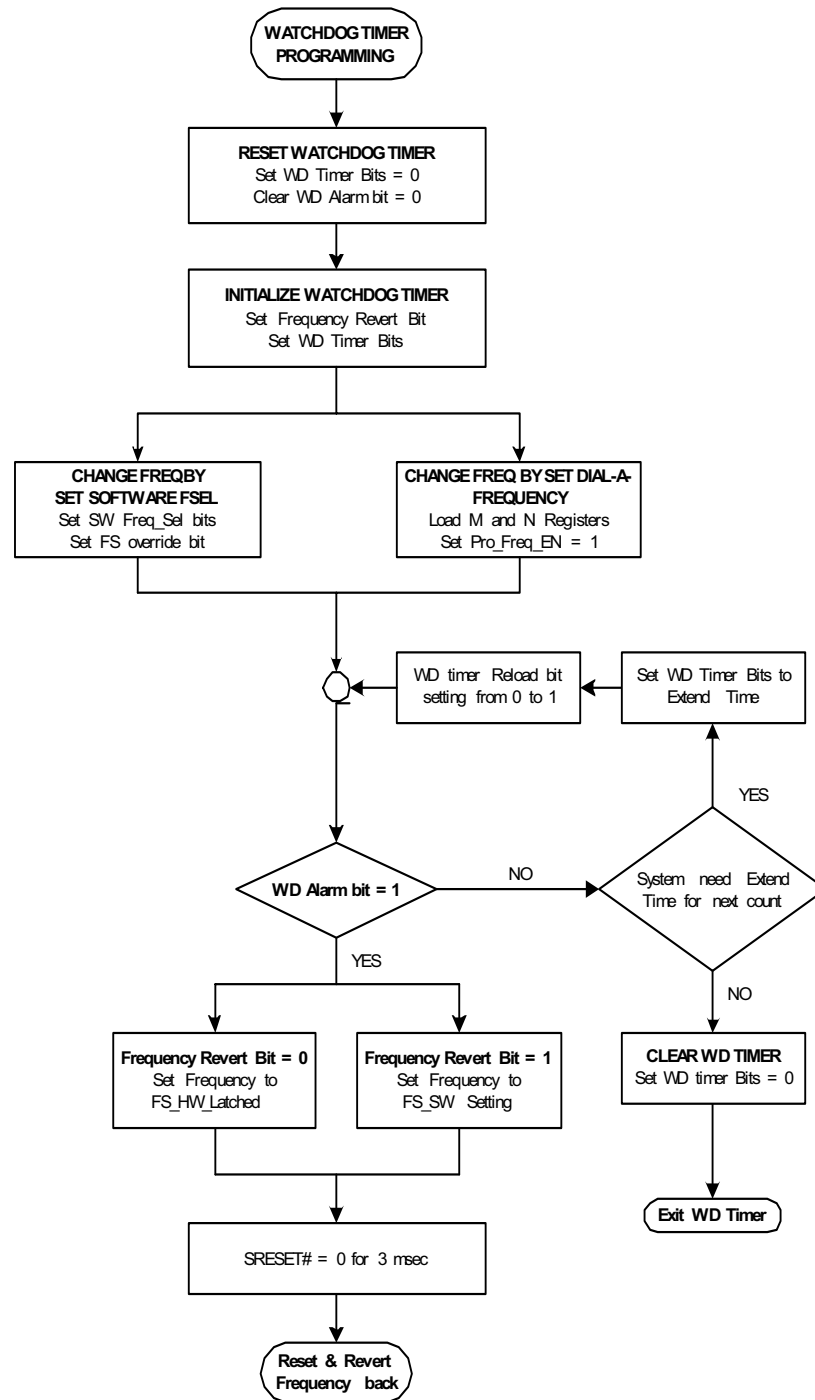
WATCHDOG TIMER PROGRAMMING

RESET WATCHDOG TIMER
Set WD Timer Bits = 0
Clear WD Alarm bit = 0

INITIALIZE WATCHDOG TIMER
Set Frequency Revert Bit
Set WD Timer Bits

CHANGE FREQBY SET SOFTWARE FSEL
Set SW Freq_Sel bits
Set FS override bit

CHANGE FREQ BY SET DIAL-A-FREQUENCY
Load M and N Registers
Set Pro_Freq_EN = 1

WD timer Reload bit setting from 0 to 1

Set WD Timer Bits to Extend Time

YES

WD Alarm bit = 1

NO

System need Extend Time for next count

YES

NO

Frequency Revert Bit = 0
Set Frequency to FS_HW_Latched

Frequency Revert Bit = 1
Set Frequency to FS_SW Setting

CLEAR WD TIMER
Set WD timer Bits = 0

Exit WD Timer

SRESET# = 0 for 3 msec

Reset & Revert Frequency back